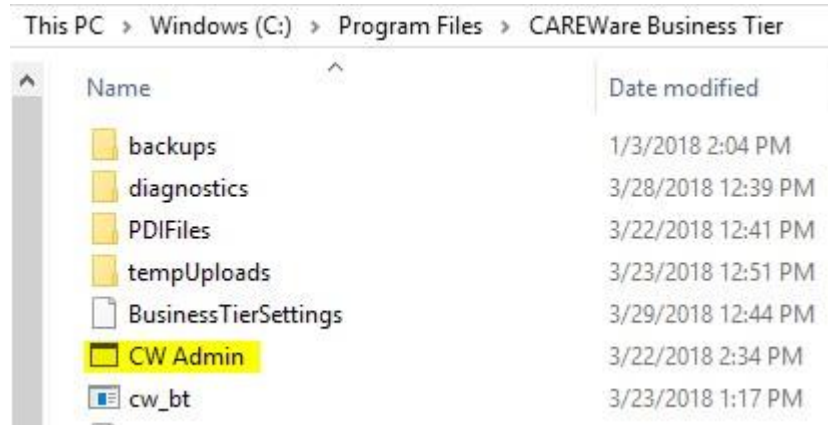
This PC > Windows (C:) > Program Files > CAREWare Business Tier

| Name | Date modified |
|---|---|
| backups | 1/3/2018 2:04 PM |
| diagnostics | 3/28/2018 12:39 PM |
| PDIFiles | 3/22/2018 12:41 PM |
| tempUploads | 3/23/2018 12:51 PM |
| BusinessTierSettings | 3/29/2018 12:44 PM |
| CW Admin | 3/22/2018 2:34 PM |
| cw_bt | 3/23/2018 1:17 PM |